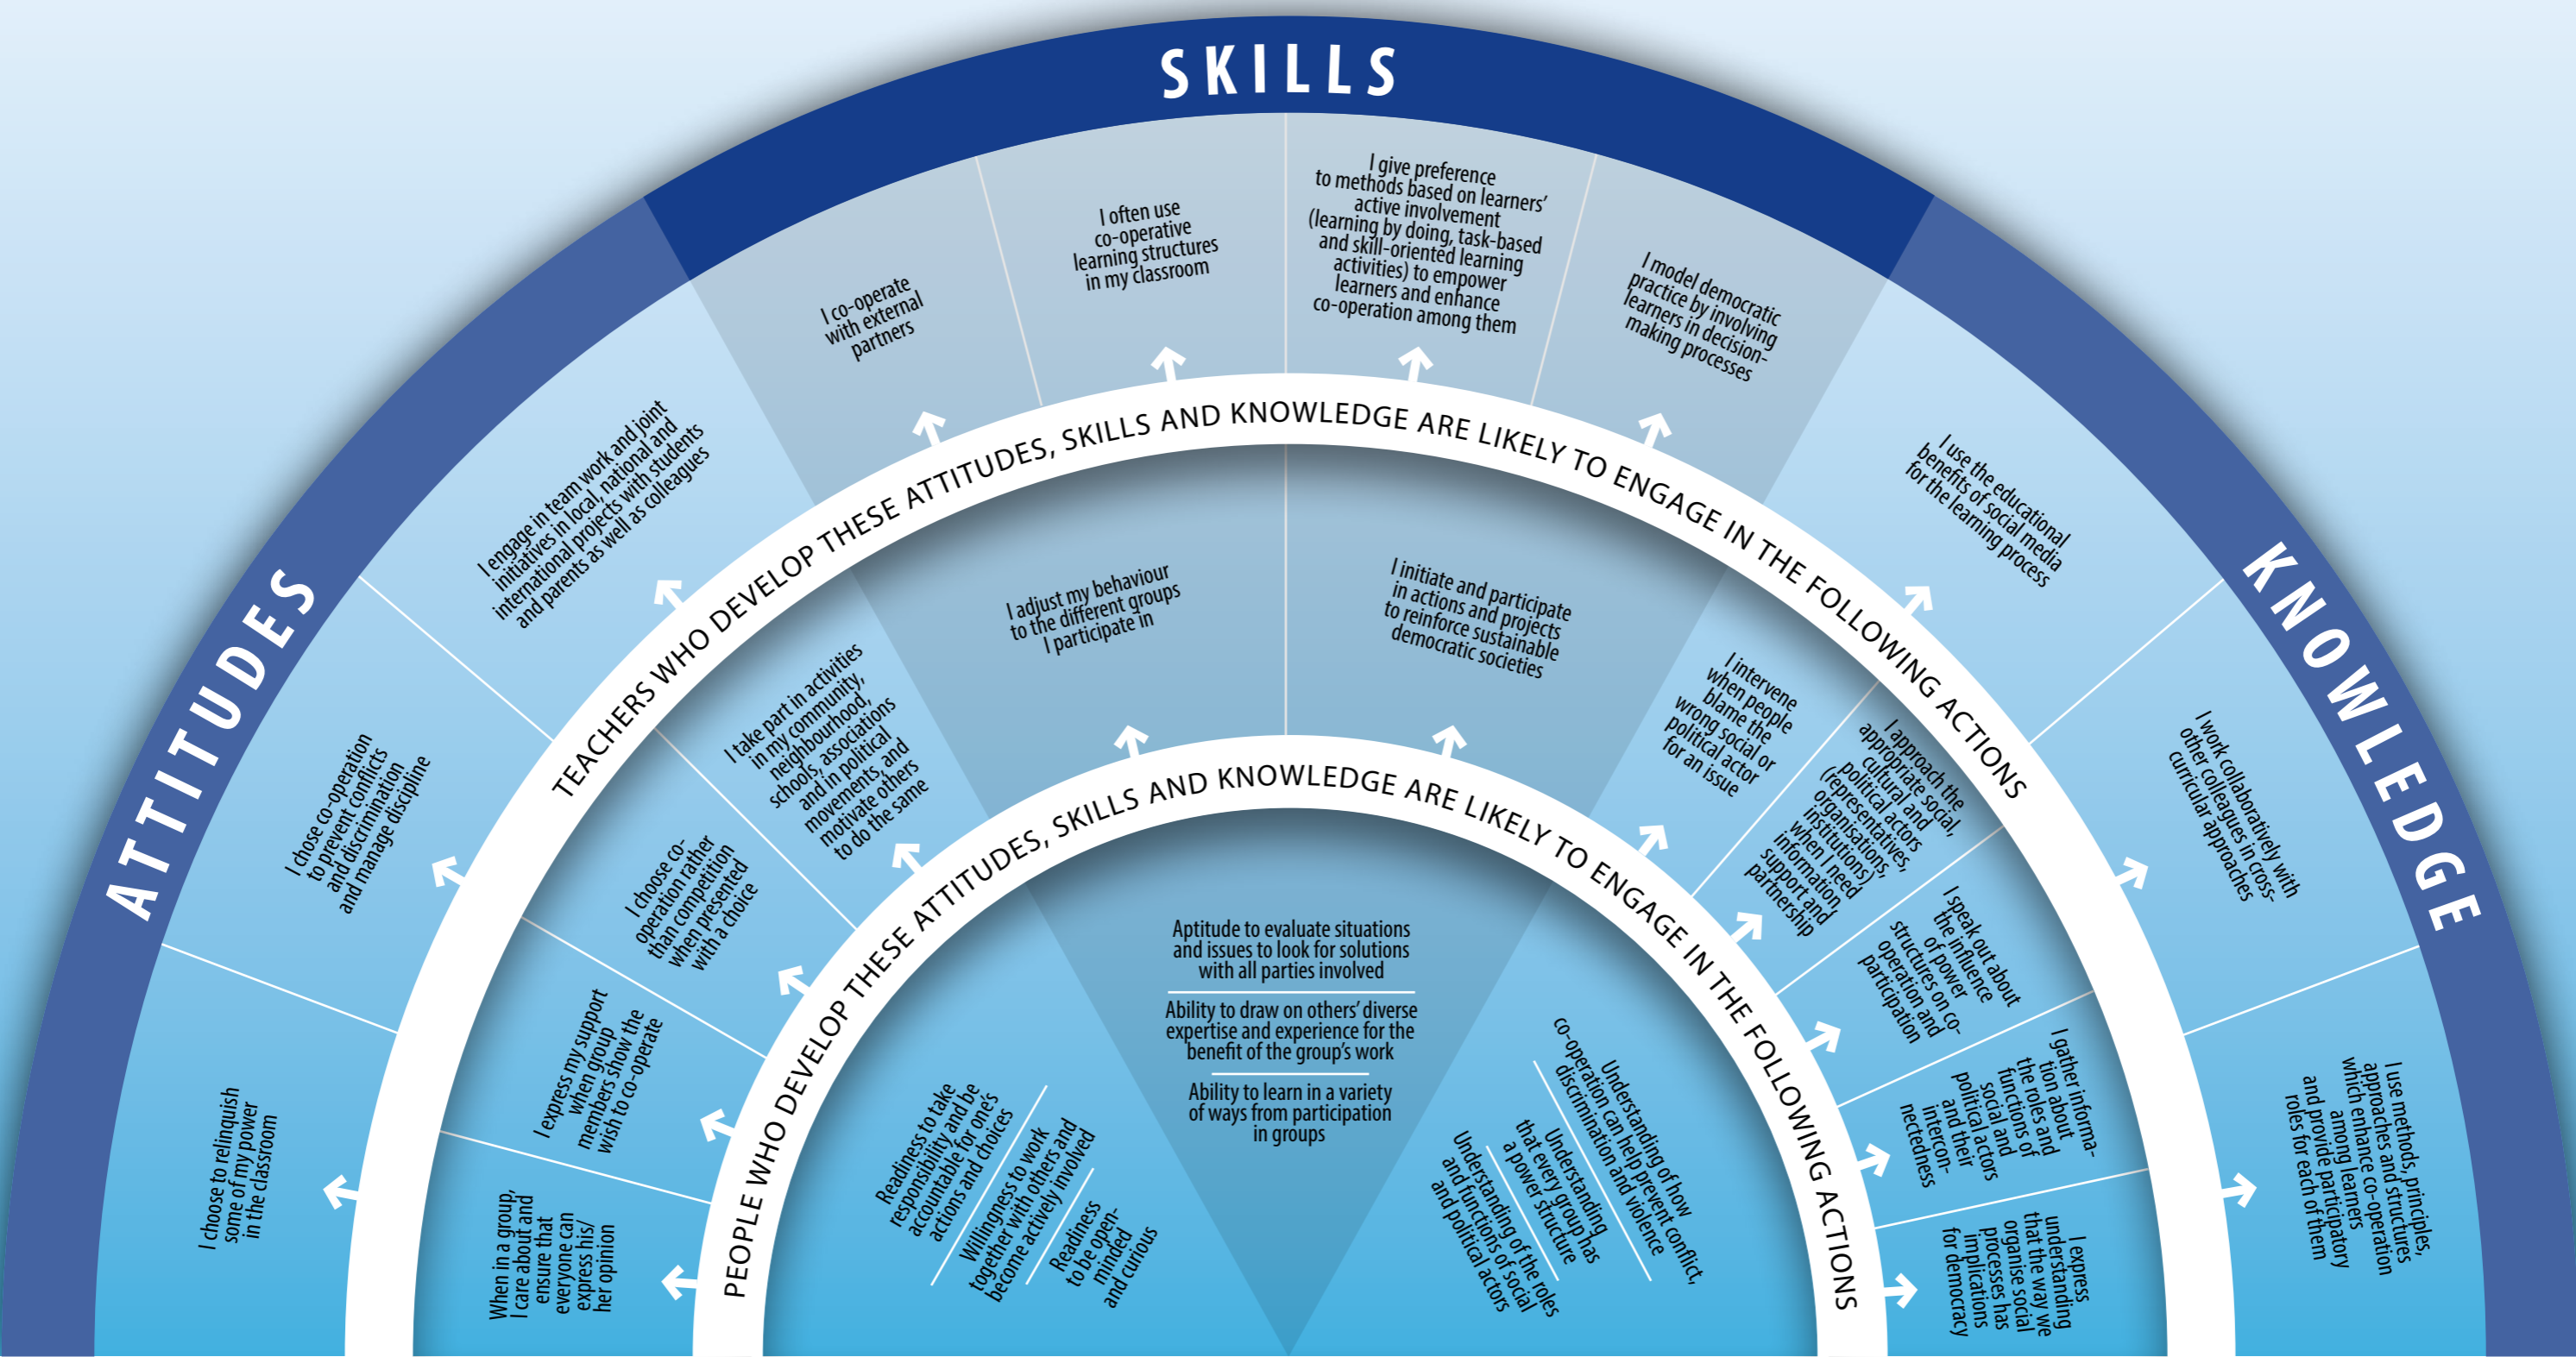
SKILLS

ATTITUDES

KNOWLEDGE

TEACHERS WHO DEVELOP THESE ATTITUDES, SKILLS AND KNOWLEDGE ARE LIKELY TO ENGAGE IN THE FOLLOWING ACTIONS

PEOPLE WHO DEVELOP THESE ATTITUDES, SKILLS AND KNOWLEDGE ARE LIKELY TO ENGAGE IN THE FOLLOWING ACTIONS

I co-operate with external partners

I often use co-operative learning structures in my classroom

I give preference to methods based on learners' active involvement (learning by doing, task-based and skill-oriented learning activities) to empower learners and enhance co-operation among them

I model democratic practice by involving learners in decision-making processes

I engage in team work and joint initiatives in local, national and international projects with students and parents as well as colleagues

I use the educational benefits of social media for the learning process

I chose co-operation to prevent conflicts and discrimination and manage discipline

I work collaboratively with other colleagues in cross-curricular approaches

I choose to relinquish some of my power in the classroom

I use methods, principles, approaches and structures which enhance co-operation among learners and provide participatory roles for each of them

I adjust my behaviour to the different groups I participate in

I initiate and participate in actions and projects to reinforce sustainable democratic societies

I take part in activities in my community, neighbourhood, schools, associations and in political movements, and motivate others to do the same

I intervene when people blame the wrong social or political actor for an issue

I choose co-operation rather than competition when presented with a choice

I approach the appropriate social, cultural and political actors (representatives, organisations, institutions) when I need information, support and partnership

I express my support when group members show the wish to co-operate

I speak out about the influence of power structures on co-operation and participation

When in a group, I care about and ensure that everyone can express his/her opinion

I gather information about the roles and functions of social and political actors and their interconnectedness

I express understanding that the way we organise social processes has implications for democracy

Aptitude to evaluate situations and issues to look for solutions with all parties involved

Ability to draw on others' diverse expertise and experience for the benefit of the group's work

Ability to learn in a variety of ways from participation in groups

Readiness to take responsibility and be accountable for one's actions and choices

Willingness to work together with others and become actively involved

Readiness to be open-minded and curious

Understanding of how co-operation can help prevent conflict, discrimination and violence

Understanding that every group has a power structure

Understanding of the roles and functions of social and political actors